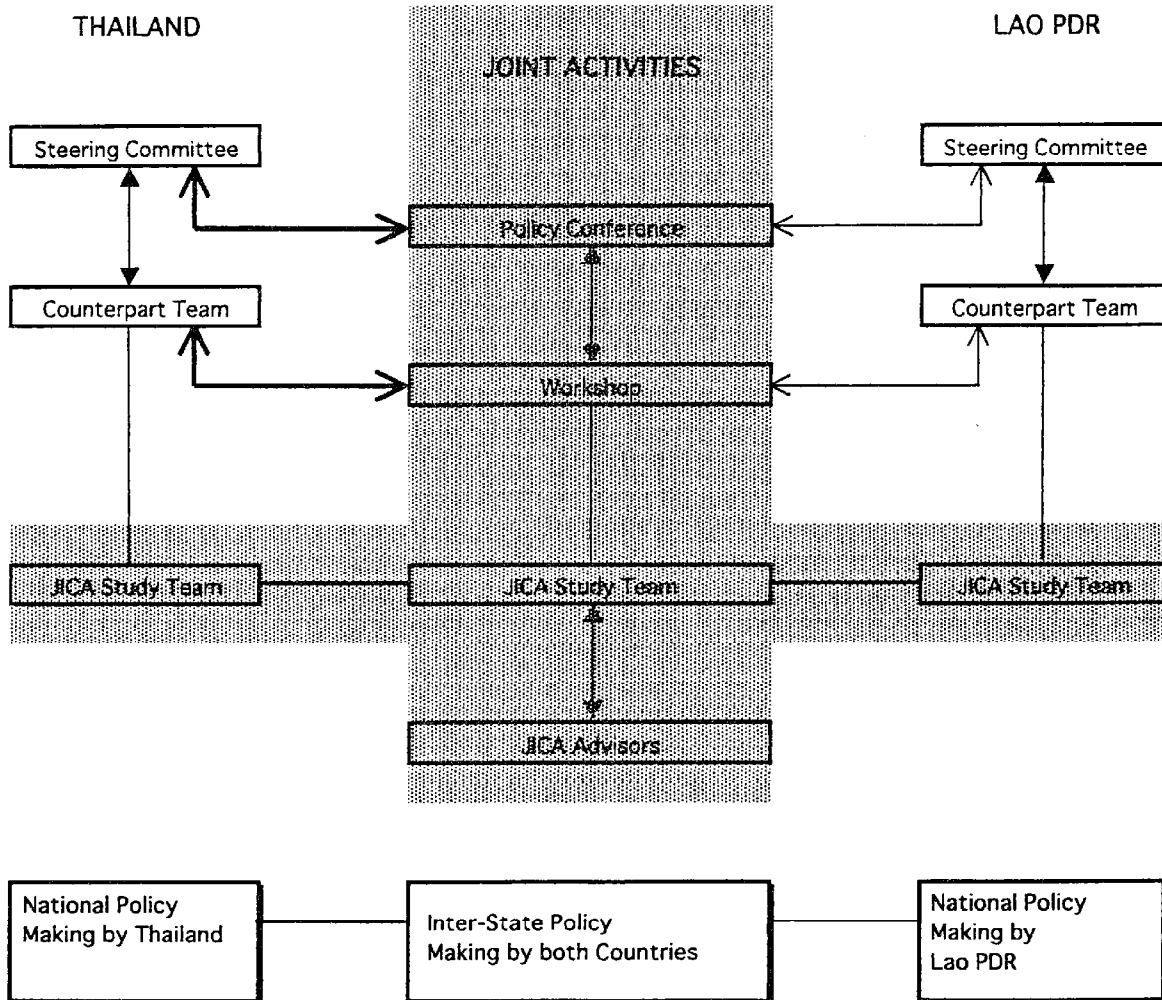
THAILAND

JOINT ACTIVITIES

LAO PDR

Steering Committee

Policy Conference

Steering Committee

Counterpart Team

Workshop

Counterpart Team

JICA Study Team

JICA Study Team

JICA Study Team

JICA Advisors

National Policy Making by Thailand

Inter-State Policy Making by both Countries

National Policy Making by Lao PDR